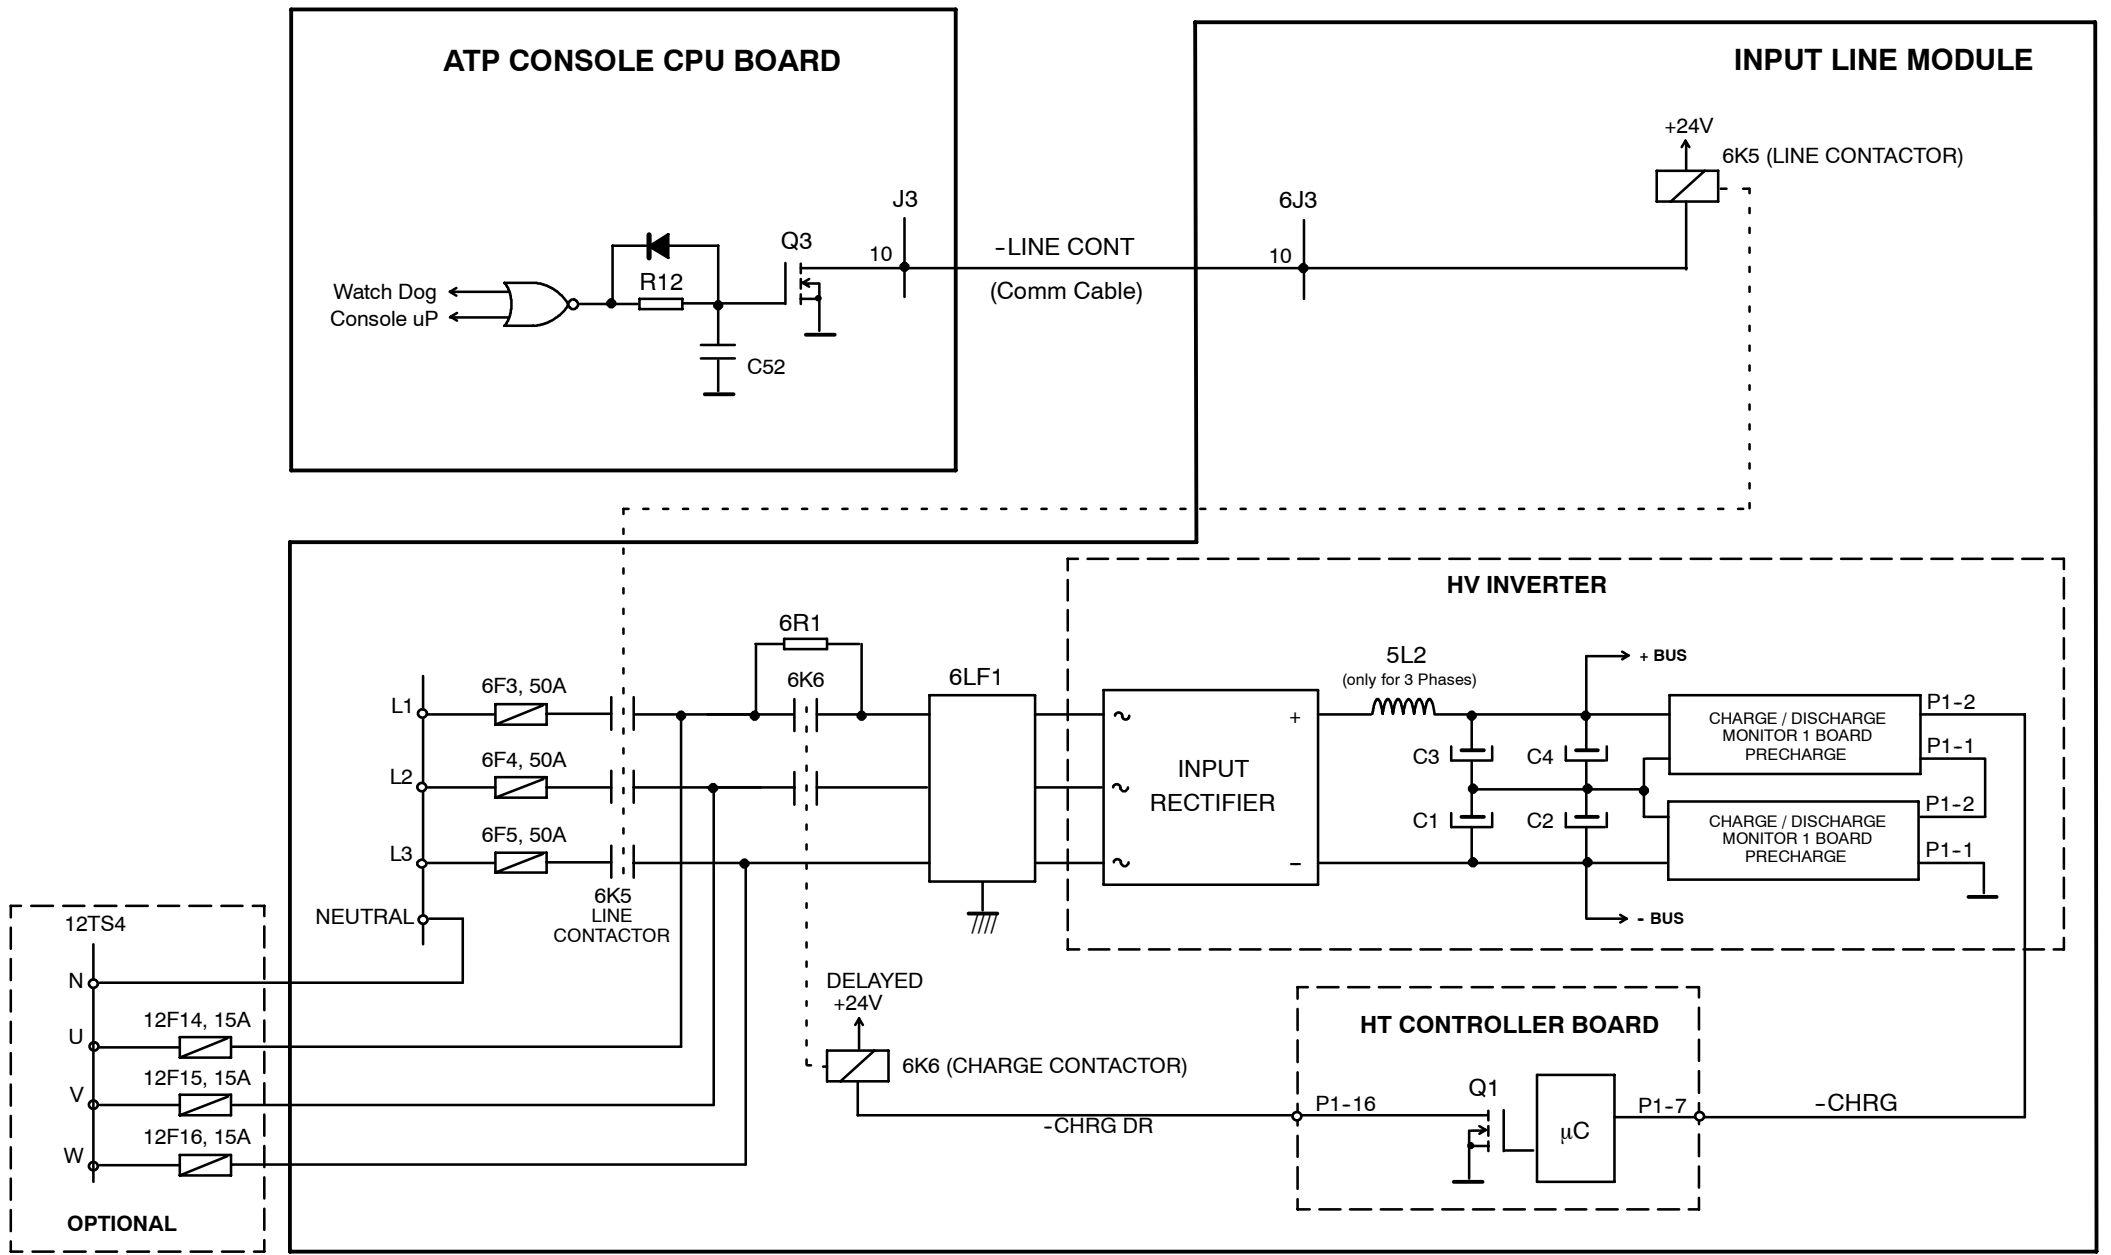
ATP CONSOLE CPU BOARD

Watch Dog
Console uP
R12
C52
Q3
J3
10
-LINE CONT
(Comm Cable)

INPUT LINE MODULE

+24V
6K5 (LINE CONTACTOR)
6J3
10

HV INVERTER

L1
L2
L3
NEUTRAL
6F3, 50A
6F4, 50A
6F5, 50A
6K5
LINE
CONTACTOR
6R1
6K6
6LF1
INPUT
RECTIFIER
+
–
5L2
(only for 3 Phases)
C3
C1
C4
C2
+ BUS
- BUS
CHARGE / DISCHARGE MONITOR 1 BOARD PRECHARGE
CHARGE / DISCHARGE MONITOR 1 BOARD PRECHARGE
P1-2
P1-1
P1-2
P1-1

12TS4
N
U
V
W
12F14, 15A
12F15, 15A
12F16, 15A
OPTIONAL

DELAYED
+24V
6K6 (CHARGE CONTACTOR)
-CHRG DR

HT CONTROLLER BOARD
P1-16
Q1
μC
P1-7
-CHRG